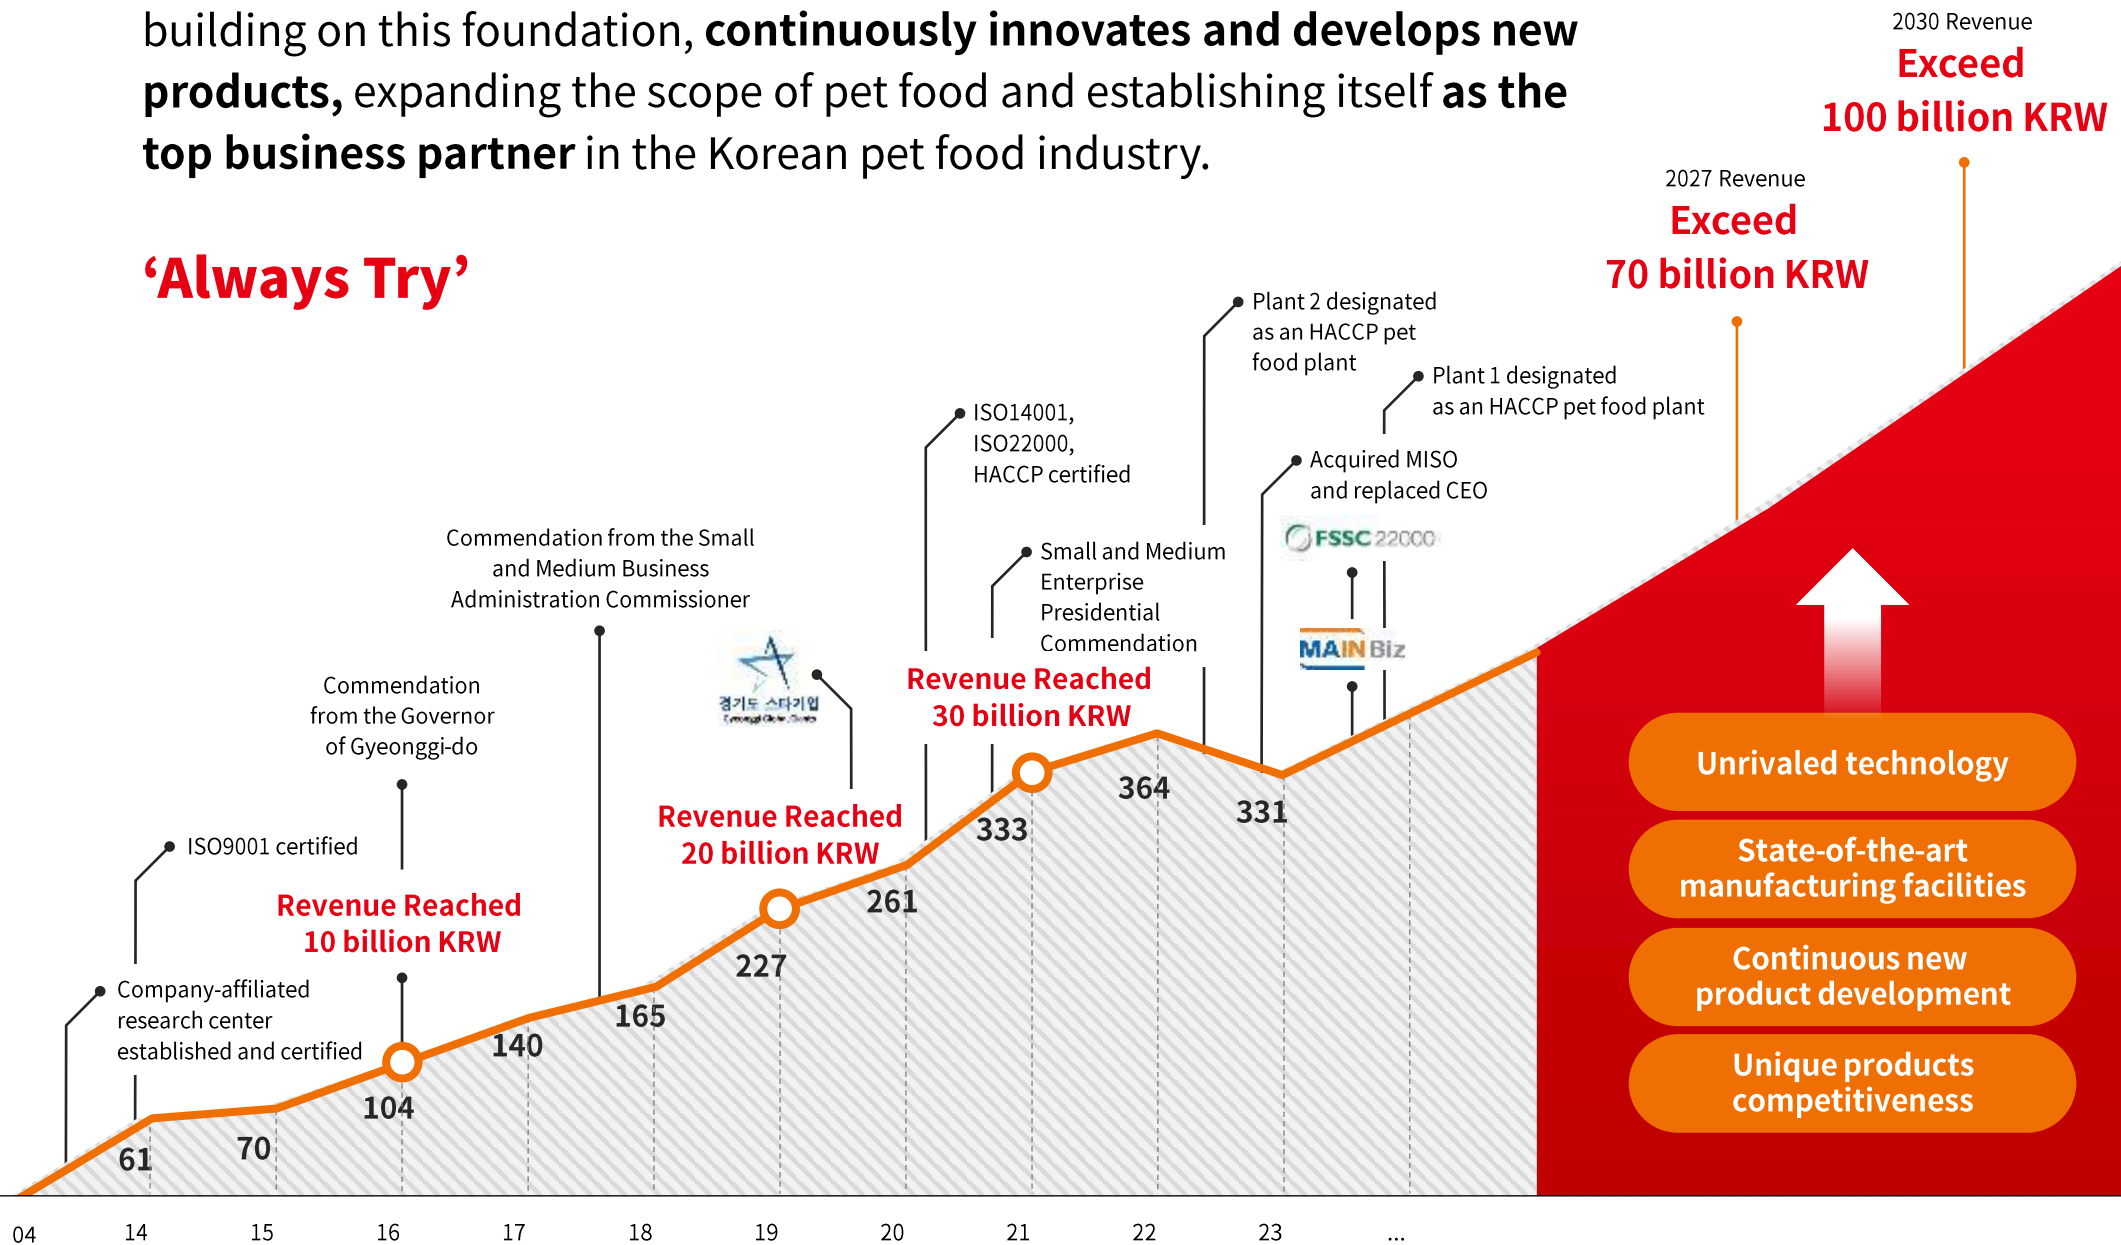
building on this foundation, **continuously innovates and develops new products,** expanding the scope of pet food and establishing itself **as the top business partner** in the Korean pet food industry.

‘Always Try’

2030 Revenue
Exceed
100 billion KRW

2027 Revenue
Exceed
70 billion KRW

Plant 2 designated as an HACCP pet food plant

Plant 1 designated as an HACCP pet food plant

Acquired MISO and replaced CEO

FSSC 22000

MAIN Biz

ISO14001, ISO22000, HACCP certified

Small and Medium Enterprise Presidential Commendation

Commendation from the Small and Medium Business Administration Commissioner

경기도 스타기업

Commendation from the Governor of Gyeonggi-do

ISO9001 certified

Company-affiliated research center established and certified

Revenue Reached
10 billion KRW

Revenue Reached
20 billion KRW

Revenue Reached
30 billion KRW

61
70
104
140
165
227
261
333
364
331

Unrivaled technology

State-of-the-art manufacturing facilities

Continuous new product development

Unique products competitiveness

04 14 15 16 17 18 19 20 21 22 23 ...